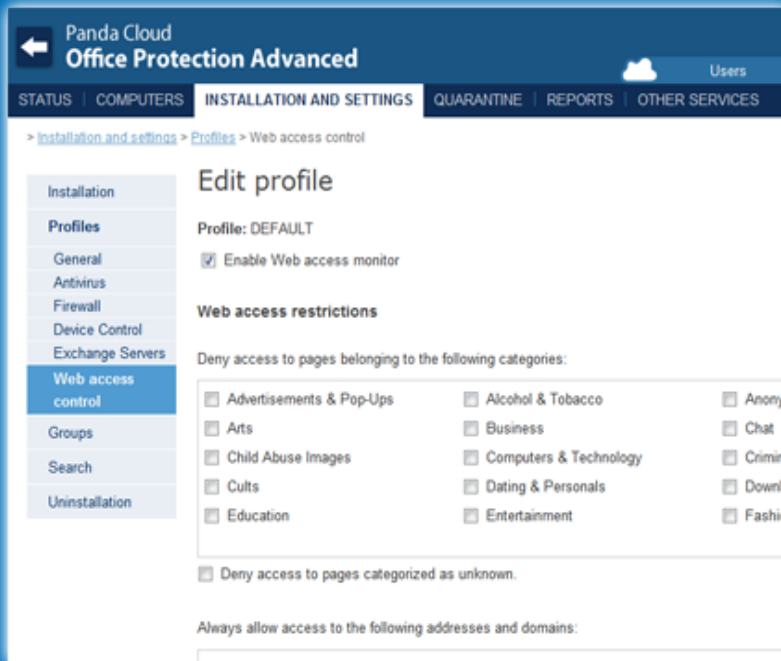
Panda Cloud
Office Protection Advanced

Users

STATUS | COMPUTERS | INSTALLATION AND SETTINGS | QUARANTINE | REPORTS | OTHER SERVICES

> Installation and settings > Profiles > Web access control

Installation
Profiles
General
Antivirus
Firewall
Device Control
Exchange Servers
Web access control
Groups
Search
Uninstallation

Edit profile

Profile: DEFAULT

Enable Web access monitor

Web access restrictions

Deny access to pages belonging to the following categories:

Advertisements & Pop-Ups
Arts
Child Abuse Images
Cults
Education
Alcohol & Tobacco
Business
Computers & Technology
Dating & Personals
Entertainment
Anony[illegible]
Chat
Crimi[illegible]
Downl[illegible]
Fashi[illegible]

Deny access to pages categorized as unknown.

Always allow access to the following addresses and domains: